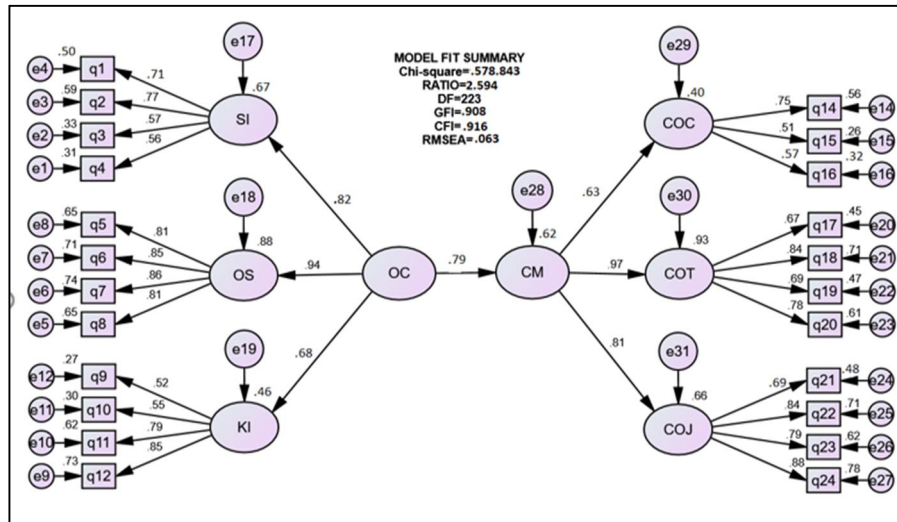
MODEL FIT SUMMARY
Chi-square=.578.843
RATIO=2.594
DF=223
GFI=.908
CFI=.916
RMSEA=.063

e17
.67
SI
.50 e4 q1 .71
.59 e3 q2 .77
.33 e2 q3 .57
.31 e1 q4 .56

e18
.88
OS
.65 e8 q5 .81
.71 e7 q6 .85
.74 e6 q7 .86
.65 e5 q8 .81

e19
.46
KI
.27 e12 q9 .52
.30 e11 q10 .55
.62 e10 q11 .79
.73 e9 q12 .85

.82
.94
.68
OC
.79
e28
.62
CM
.63
.97
.81

e29
.40
COC
.75 q14 .56 e14
.51 q15 .26 e15
.57 q16 .32 e16

e30
.93
COT
.67 q17 .45 e20
.84 q18 .71 e21
.69 q19 .47 e22
.78 q20 .61 e23

e31
.66
COJ
.69 q21 .48 e24
.84 q22 .71 e25
.79 q23 .62 e26
.88 q24 .78 e27